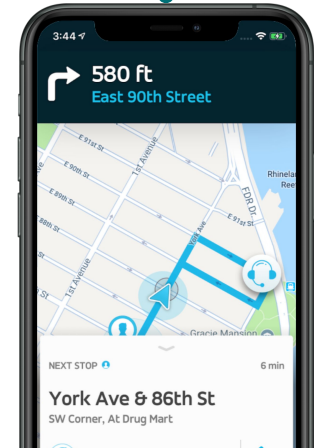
3:44

580 ft
East 90th Street

E 91st St
E 91st St
E 90th St
E 89th St
E 88th St
1st Avenue
1st Avenue
York Ave
FDR Dr
Rhinelar
Reef
St
Gracie Mansion

NEXT STOP
6 min
York Ave & 86th St
SW Corner, At Drug Mart